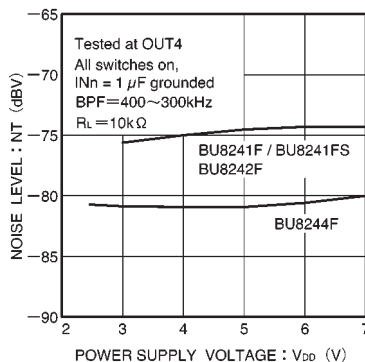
−65

Tested at OUT4
All switches on,
INn = 1 $\mu$F grounded
BPF=400~300kHz
$R_L$ =10k$\Omega$

−70

−75

BU8241F / BU8241FS
BU8242F

−80

BU8244F

−85

−90

NOISE LEVEL : NT (dBV)

2 3 4 5 6 7

POWER SUPPLY VOLTAGE : $V_{DD}$ (V)